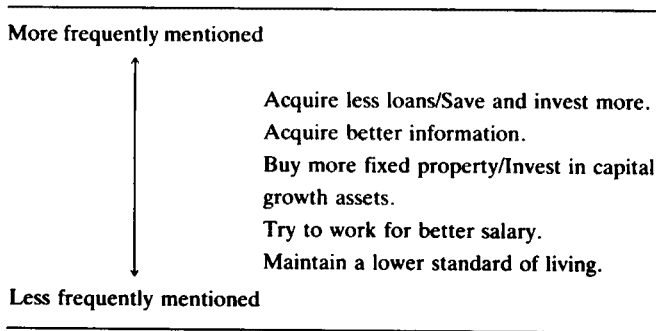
More frequently mentioned

Acquire less loans/Save and invest more.
Acquire better information.
Buy more fixed property/Invest in capital growth assets.
Try to work for better salary.
Maintain a lower standard of living.

Less frequently mentioned